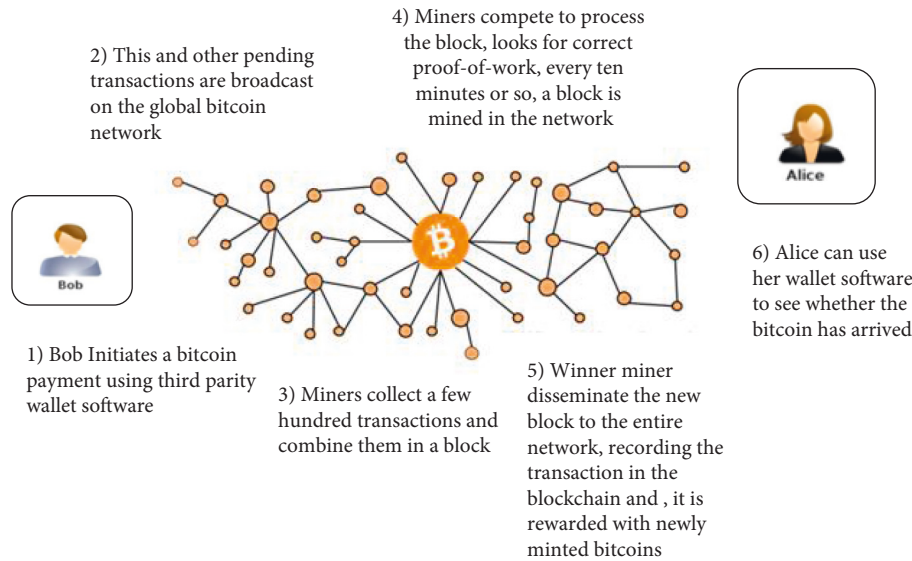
4) Miners compete to process the block, looks for correct proof-of-work, every ten minutes or so, a block is mined in the network

2) This and other pending transactions are broadcast on the global bitcoin network

Alice

Bob

6) Alice can use her wallet software to see whether the bitcoin has arrived

1) Bob Initiates a bitcoin payment using third parity wallet software

3) Miners collect a few hundred transactions and combine them in a block

5) Winner miner disseminate the new block to the entire network, recording the transaction in the blockchain and , it is rewarded with newly minted bitcoins